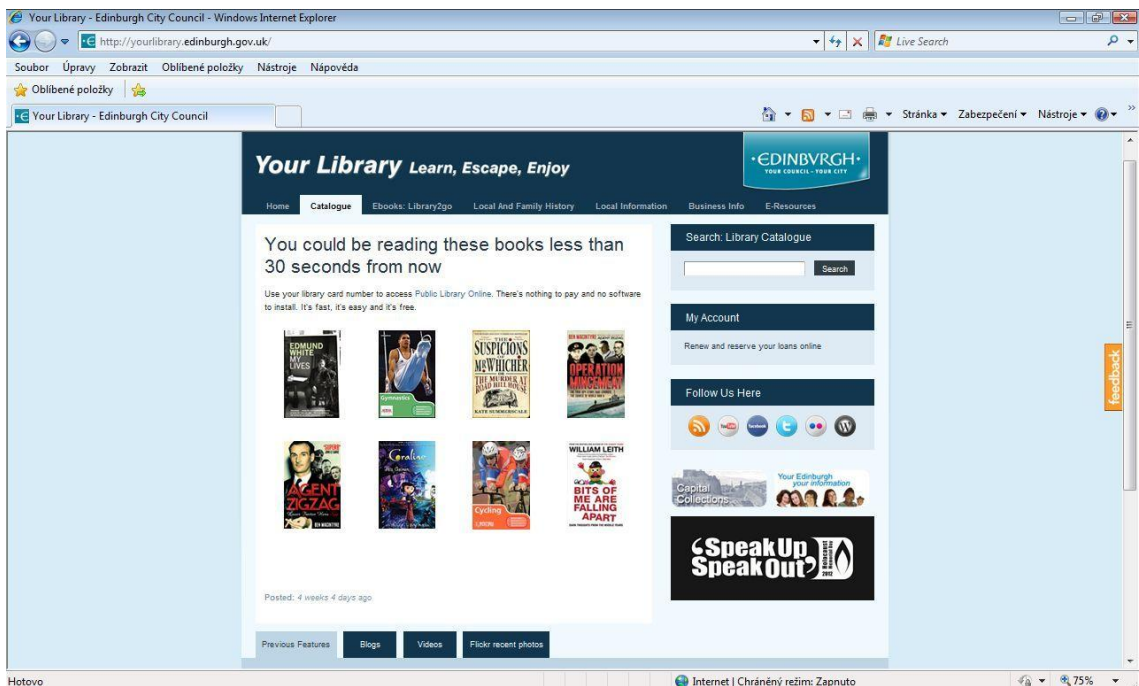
Your Library - Edinburgh City Council - Windows Internet Explorer

http://yourlibrary.edinburgh.gov.uk/

Live Search

Soubor Úpravy Zobrazit Oblíbené položky Nástroje Nápověda

Oblíbené položky

Your Library - Edinburgh City Council

Stránka ▾ Zabezpečení ▾ Nástroje ▾

Your Library Learn, Escape, Enjoy

·EDINBVRGH·
YOUR COUNCIL - YOUR CITY

Home Catalogue Ebooks: Library2go Local And Family History Local Information Business Info E-Resources

You could be reading these books less than 30 seconds from now

Use your library card number to access Public Library Online. There's nothing to pay and no software to install. It's fast, it's easy and it's free.

EDMUND WHITE MY LIVES

Gymnastics

THE SUSPICIONS OF MR WHICHER THE MURDER AT ROAD HILL HOUSE KATE SUMMERSCALE

BEN MACINTYRE OPERATION MINCEMEAT

AGENT ZIGZAG BEN MACINTYRE

Coraline

Cycling

WILLIAM LEITH BITS OF ME ARE FALLING APART

Posted: 4 weeks 4 days ago

Search: Library Catalogue

Search

My Account

Renew and reserve your loans online

Follow Us Here

Capital Collections

Your Edinburgh your information

SpeakUp SpeakOut 2012

feedback

Previous Features Blogs Videos Flickr recent photos

Hotovo

Internet | Chráněný režim: Zapnuto

75%